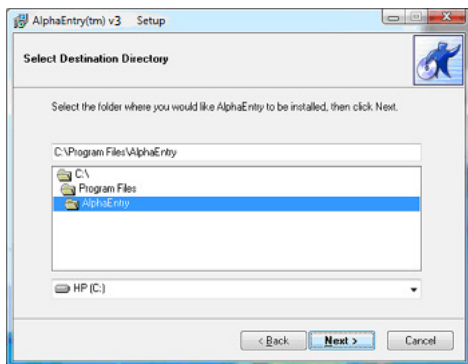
AlphaEntry(tm) v3 Setup

Select Destination Directory

Select the folder where you would like AlphaEntry to be installed, then click Next.

C:\Program Files\AlphaEntry

C:\
Program Files
AlphaEntry

HP (C:)

< Back
Next >
Cancel